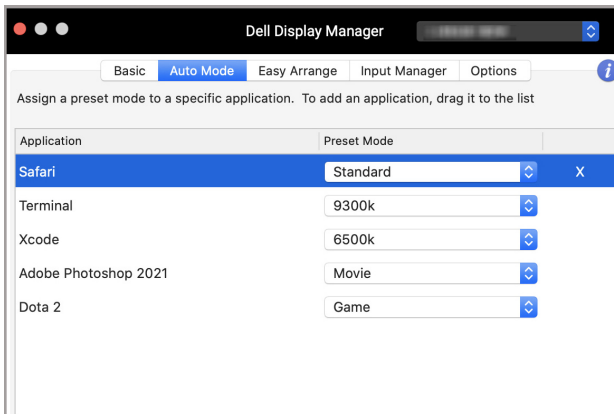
Dell Display Manager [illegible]

Basic | Auto Mode | Easy Arrange | Input Manager | Options

i

Assign a preset mode to a specific application. To add an application, drag it to the list

| Application | Preset Mode | |
|---|---|---|
| Safari | Standard | X |
| Terminal | 9300k | |
| Xcode | 6500k | |
| Adobe Photoshop 2021 | Movie | |
| Dota 2 | Game | |